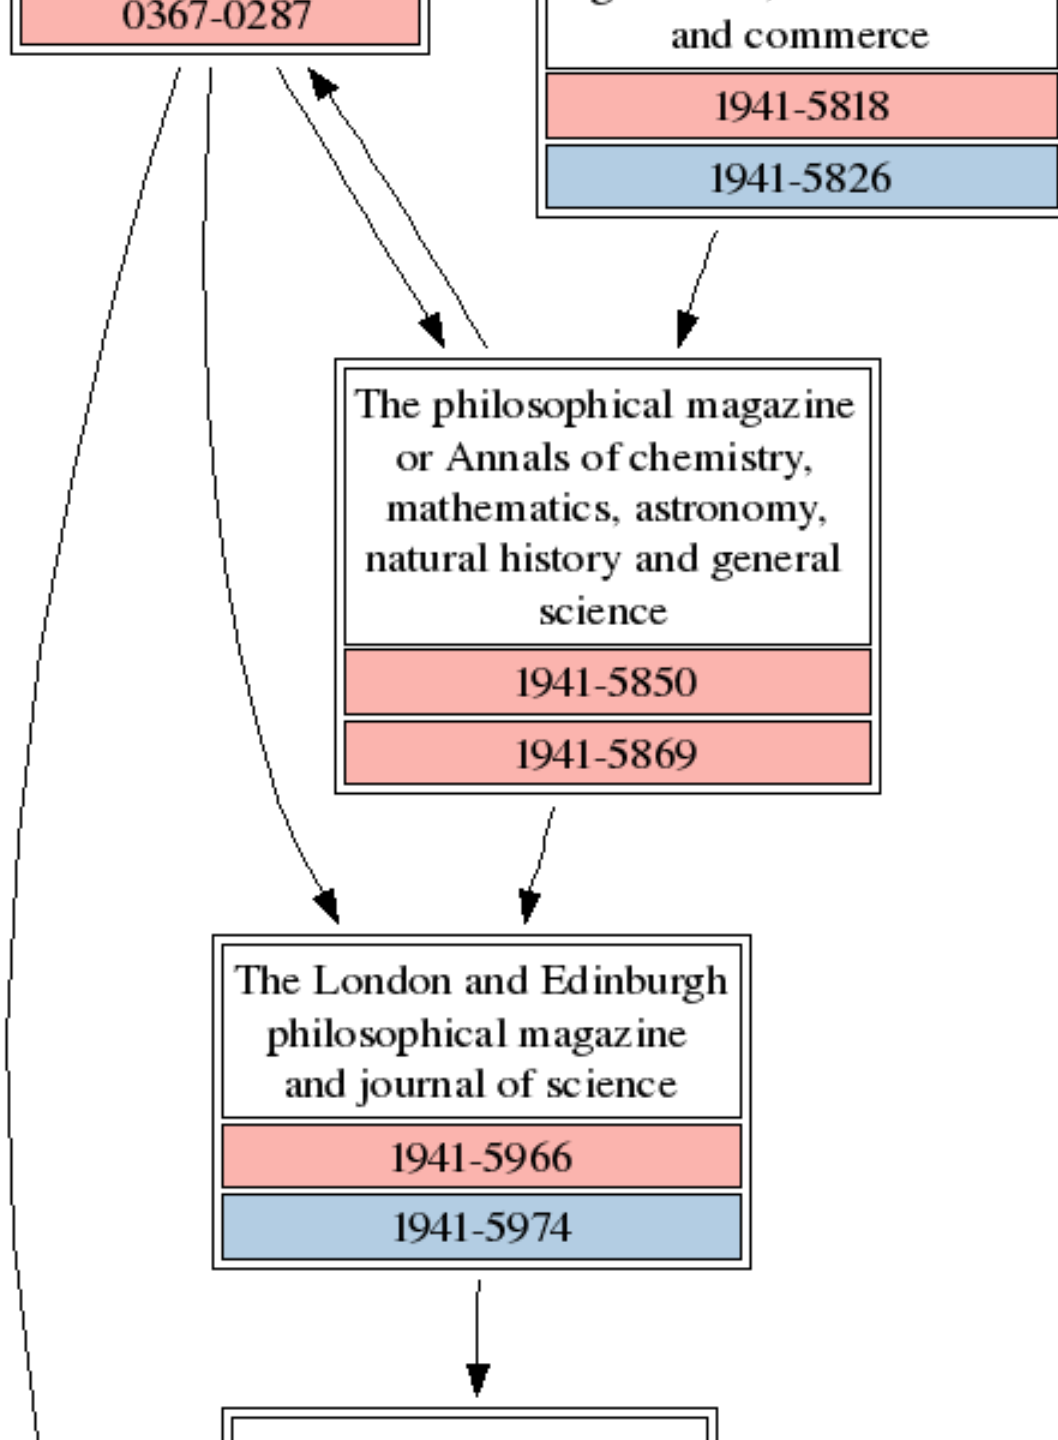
0367-0287

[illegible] and commerce

1941-5818

1941-5826

The philosophical magazine or Annals of chemistry, mathematics, astronomy, natural history and general science

1941-5850

1941-5869

The London and Edinburgh philosophical magazine and journal of science

1941-5966

1941-5974